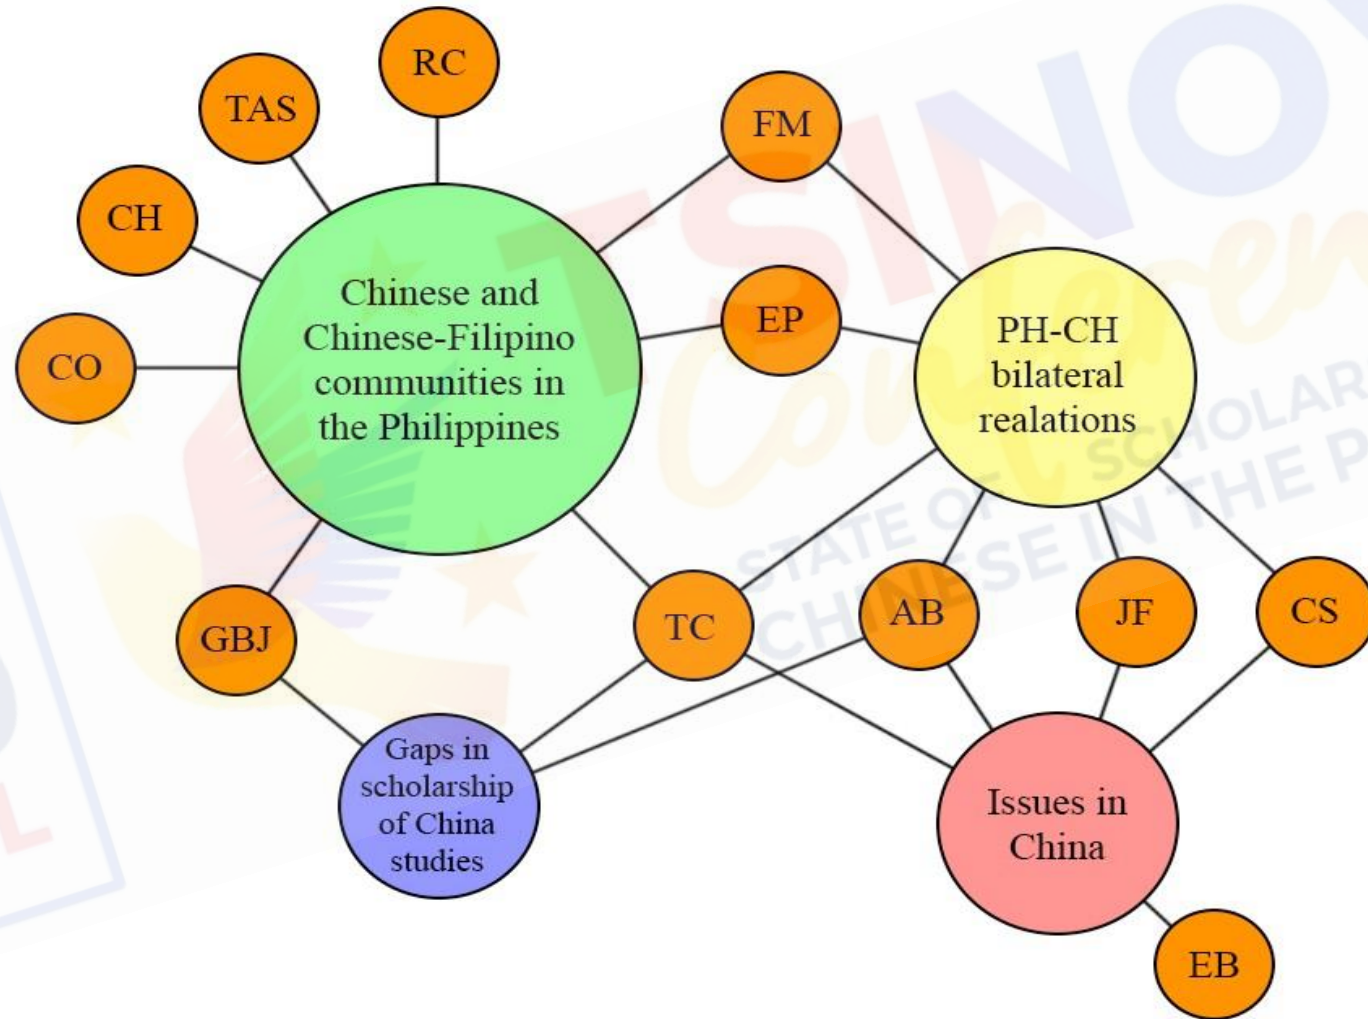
RC

TAS

CH

CO

Chinese and Chinese-Filipino communities in the Philippines

FM

EP

PH-CH bilateral realations

GBJ

TC

AB

JF

CS

Gaps in scholarship of China studies

Issues in China

EB

TSINOY Conference

STATE OF CHINESE SCHOLARSHIP IN THE P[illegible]